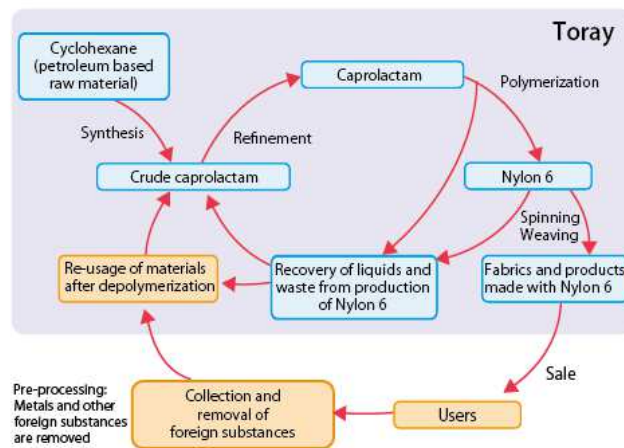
Toray

Cyclohexane (petroleum based raw material)

Synthesis

Refinement

Caprolactam

Polymerization

Crude caprolactam

Nylon 6

Spinning Weaving

Re-usage of materials after depolymerization

Recovery of liquids and waste from production of Nylon 6

Fabrics and products made with Nylon 6

Sale

Pre-processing: Metals and other foreign substances are removed

Collection and removal of foreign substances

Users